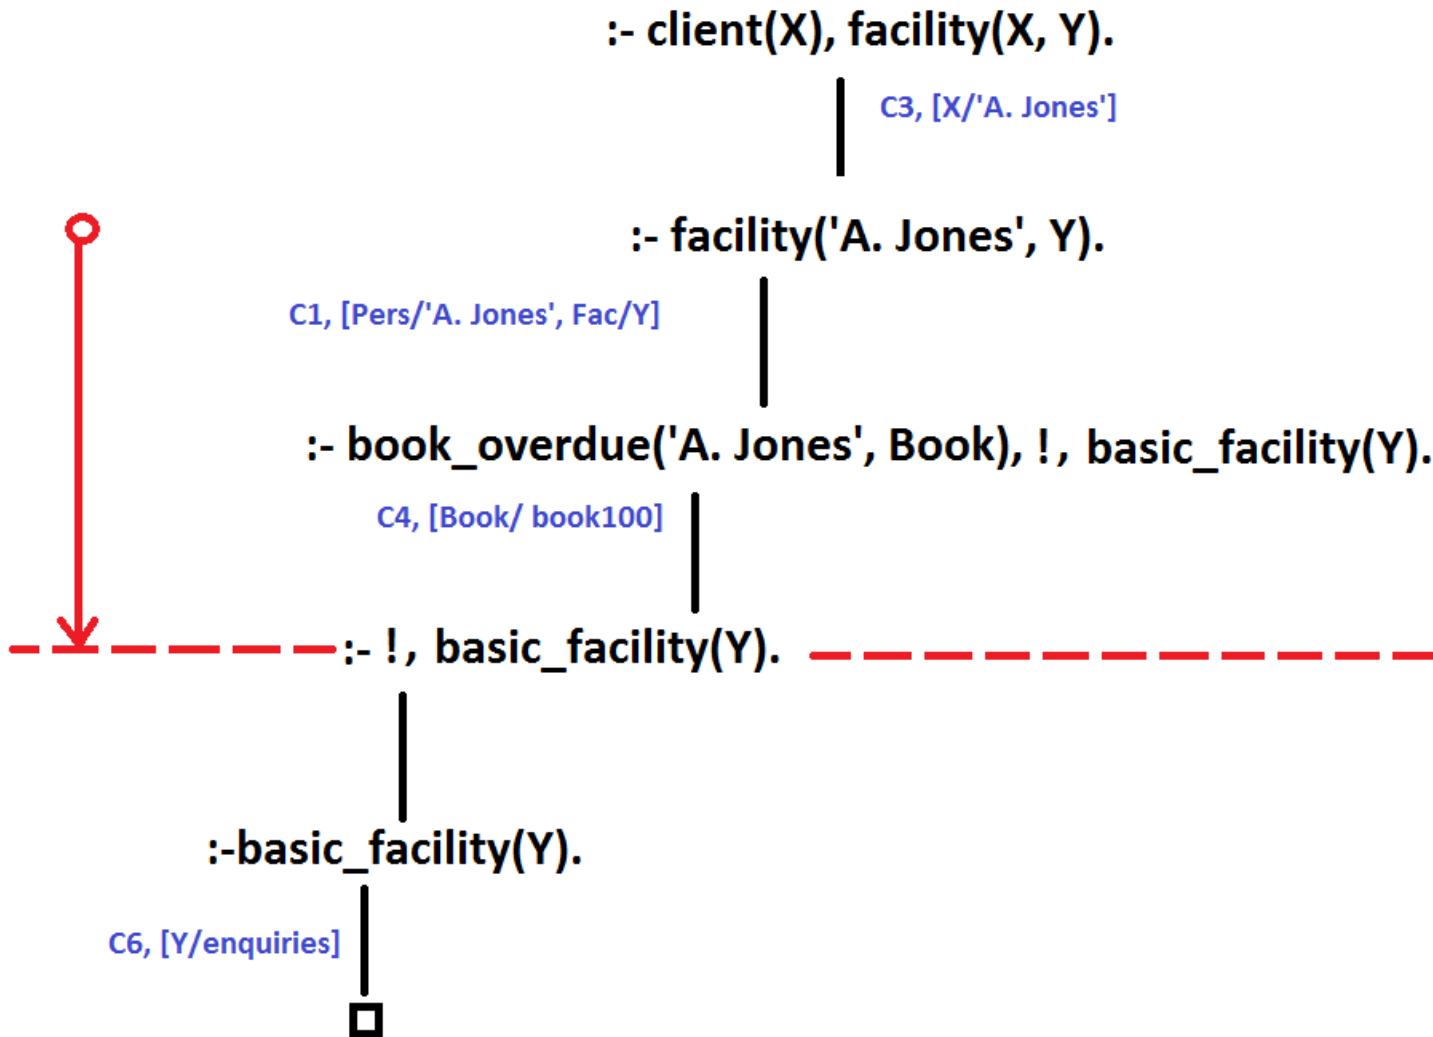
:- client(X), facility(X, Y).

C3, [X/'A. Jones']

:- facility('A. Jones', Y).

C1, [Pers/'A. Jones', Fac/Y]

:- book_overdue('A. Jones', Book), !, basic_facility(Y).

C4, [Book/ book100]

:- !, basic_facility(Y).

:-basic_facility(Y).

C6, [Y/enquiries]